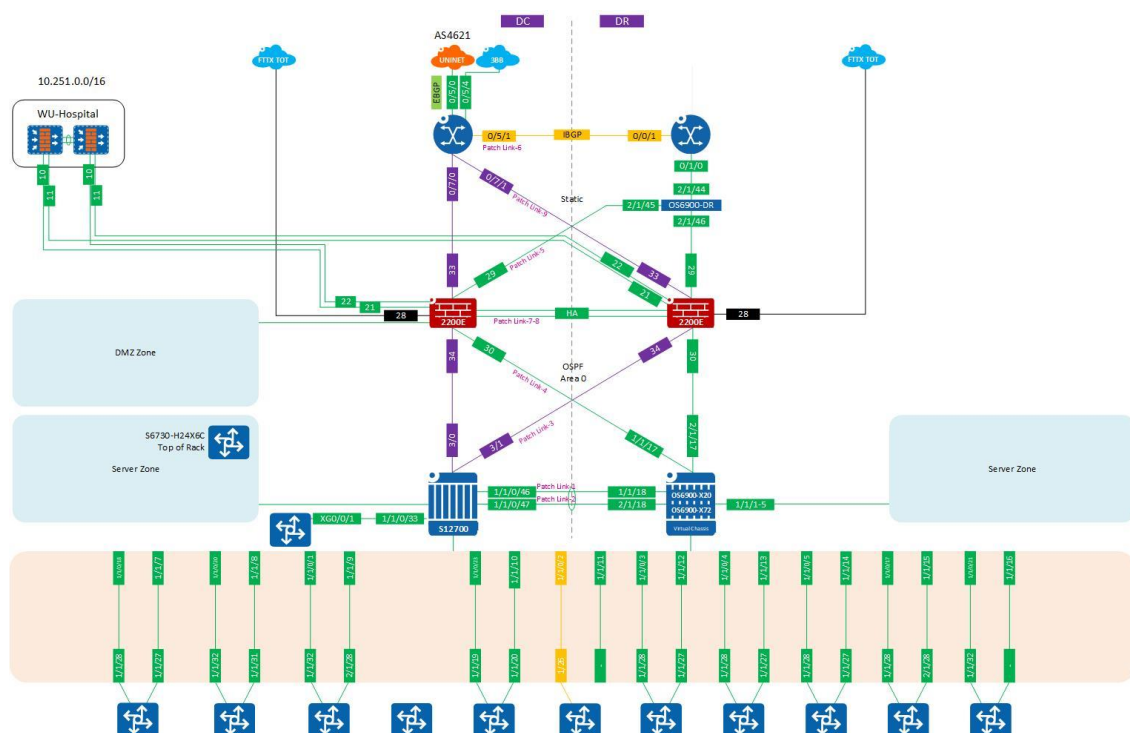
DC
DR
AS4621
FTTX TOT
UNINET
3BB
FTTX TOT
10.251.0.0/16
WU-Hospital
EBGP
0/5/0
0/5/4
0/5/1
IBGP
0/0/1
Patch Link-6
0/1/0
2/1/44
10
10
11
11
0/7/0
0/7/1
Patch Link-9
Static
2/1/45
OS6900-DR
2/1/46
33
29
Patch Link-5
22
33
29
22
21
21
28
2200E
Patch Link-7-8
HA
2200E
28
DMZ Zone
34
30
OSPF
Area 0
34
30
Patch Link-4
S6730-H24X6C
Top of Rack
Server Zone
3/0
3/1
Patch Link-3
1/1/17
2/1/17
Server Zone
1/1/0/46
Patch Link-1
1/1/18
1/1/0/47
Patch Link-2
2/1/18
OS6900-X20
OS6900-X72
Virtual Chassis
1/1/1-5
XG0/0/1
1/1/0/33
S12700
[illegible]
1/1/7
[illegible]
1/1/8
1/1/0/1
1/1/9
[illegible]
1/1/10
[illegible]
1/1/11
1/1/0/3
1/1/12
1/1/0/4
1/1/13
1/1/0/5
1/1/14
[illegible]
1/1/15
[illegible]
1/1/16
1/1/28
1/1/27
1/1/32
1/1/31
1/1/32
2/1/28
1/1/19
1/1/20
1/1/26
-
1/1/28
1/1/27
1/1/28
1/1/27
1/1/28
1/1/27
1/1/28
2/1/28
1/1/32
-